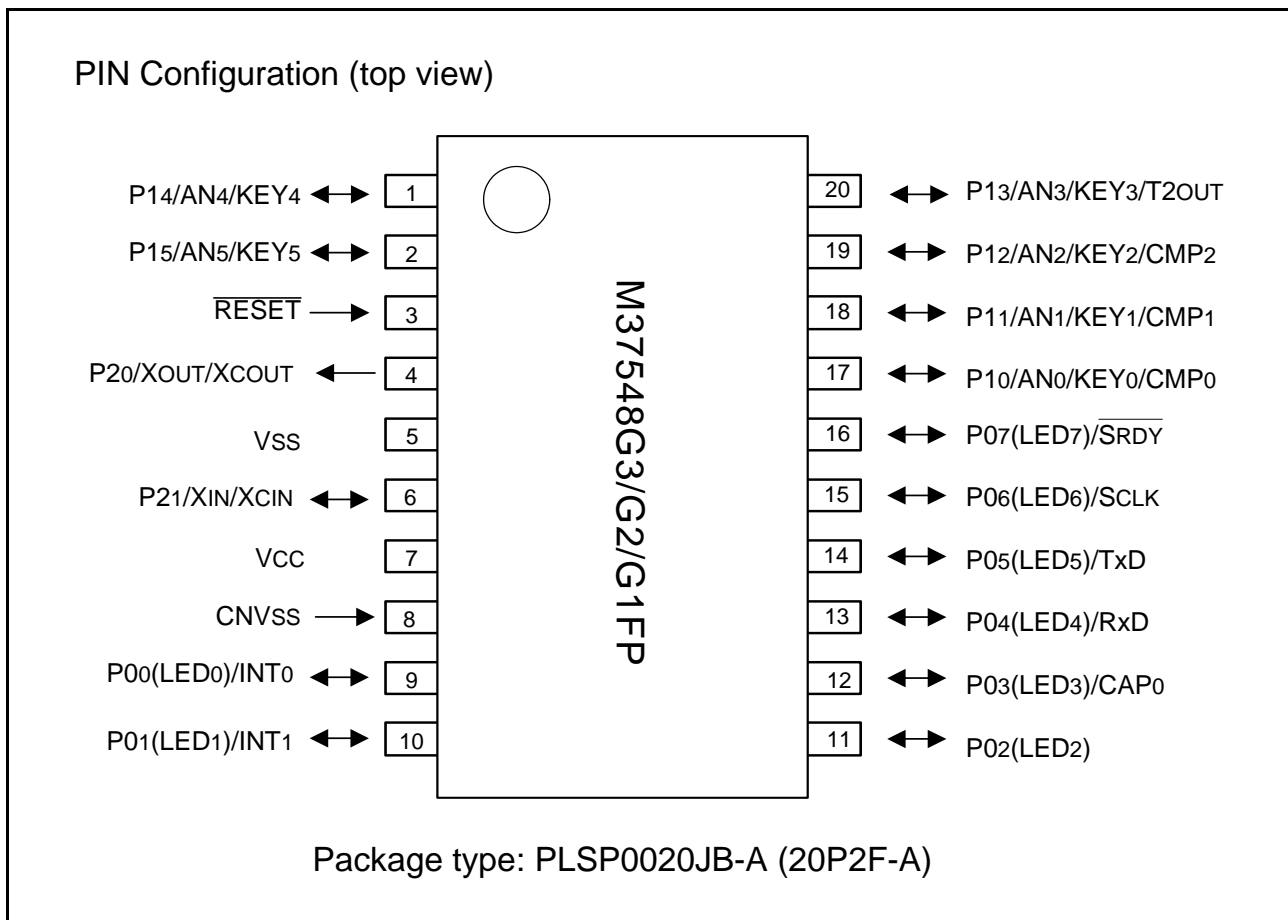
PIN Configuration (top view)

P14/AN4/KEY4
1
P15/AN5/KEY5
2
$\overline{RESET}$
3
P20/XOUT/XCOUT
4
VSS
5
P21/XIN/XCIN
6
VCC
7
CNVSS
8
P00(LED0)/INT0
9
P01(LED1)/INT1
10

M37548G3/G2/G1FP

20
P13/AN3/KEY3/T2OUT
19
P12/AN2/KEY2/CMP2
18
P11/AN1/KEY1/CMP1
17
P10/AN0/KEY0/CMP0
16
P07(LED7)/$\overline{SRDY}$
15
P06(LED6)/SCLK
14
P05(LED5)/TxD
13
P04(LED4)/RxD
12
P03(LED3)/CAP0
11
P02(LED2)

Package type: PLSP0020JB-A (20P2F-A)